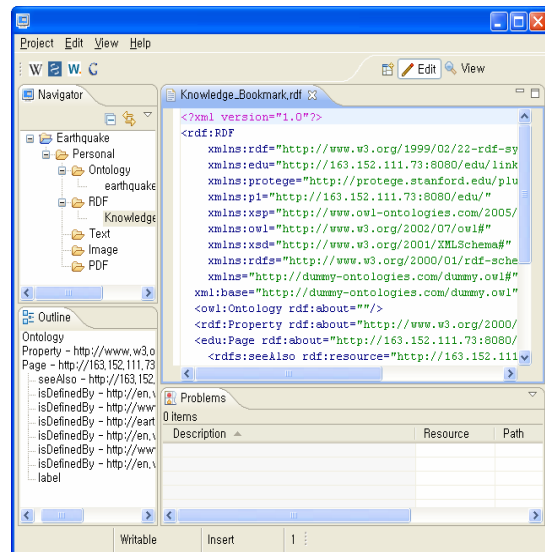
Project Edit View Help

Edit View

Navigator

Earthquake
Personal
Ontology
earthquake
RDF
Knowledge
Text
Image
PDF

Knowledge_Bookmark.rdf

<?xml version="1.0"?>
<rdf:RDF
xmlns:rdf="http://www.w3.org/1999/02/22-rdf-sy
xmlns:edu="http://163.152.111.73:8080/edu/link
xmlns:protege="http://protege.stanford.edu/plu
xmlns:p1="http://163.152.111.73:8080/edu/"
xmlns:xsp="http://www.owl-ontologies.com/2005/
xmlns:owl="http://www.w3.org/2002/07/owl#"
xmlns:xsd="http://www.w3.org/2001/XMLSchema#"
xmlns:rdfs="http://www.w3.org/2000/01/rdf-sche
xmlns="http://dummy-ontologies.com/dummy.owl#"
xml:base="http://dummy-ontologies.com/dummy.owl"
<owl:Ontology rdf:about=""/>
<rdf:Property rdf:about="http://www.w3.org/2000/
<edu:Page rdf:about="http://163.152.111.73:8080/
<rdfs:seeAlso rdf:resource="http://163.152.111

Outline

Ontology
Property - http://www.w3.o
Page - http://163.152.111.73
seeAlso - http://163.152.
isDefinedBy - http://en.w
isDefinedBy - http://www
isDefinedBy - http://eart
isDefinedBy - http://en.w
isDefinedBy - http://www
isDefinedBy - http://en.w
label

Problems

0 items

| Description | Resource | Path |
|---|---|---|

Writable | Insert | 1